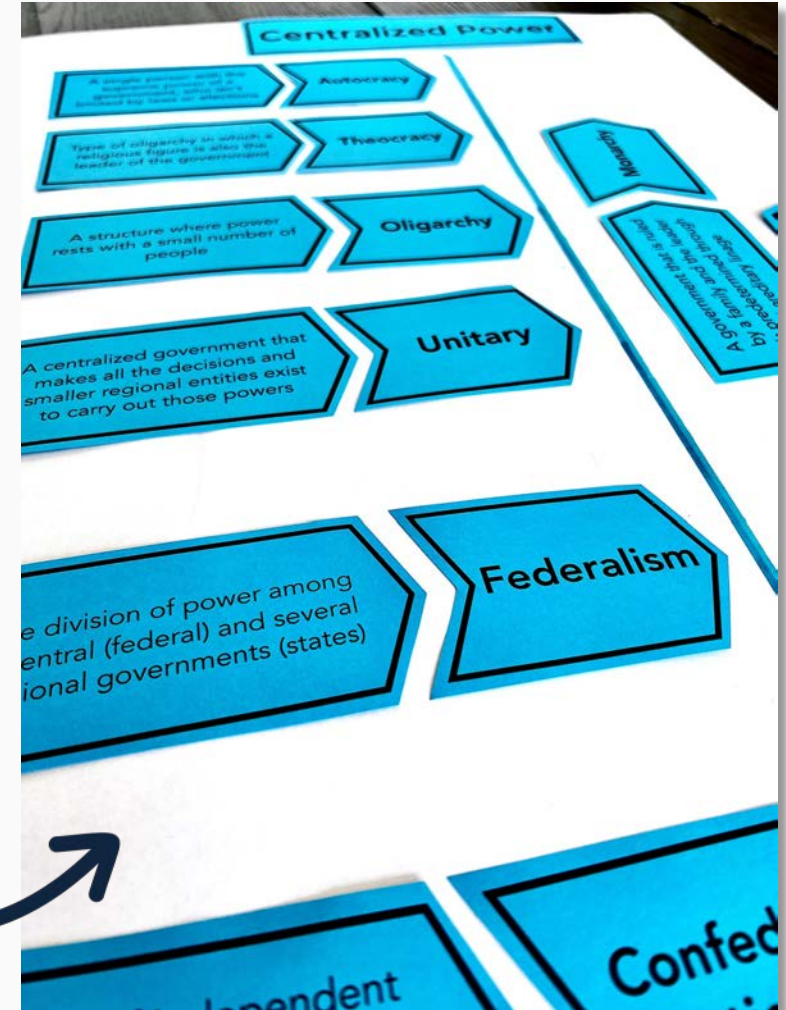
Centralized Power

A single person with the supreme power of a government, who isn't limited by laws or elections

Autocracy

Type of oligarchy in which a religious figure is also the leader of the government

Theocracy

A structure where power rests with a small number of people

Oligarchy

A centralized government that makes all the decisions and smaller regional entities exist to carry out those powers

Unitary

Monarchy

A government that is ruled by a family and the leader predetermined through hereditary lineage

e division of power among entral (federal) and several ional governments (states)

Federalism

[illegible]ependent

Confed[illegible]